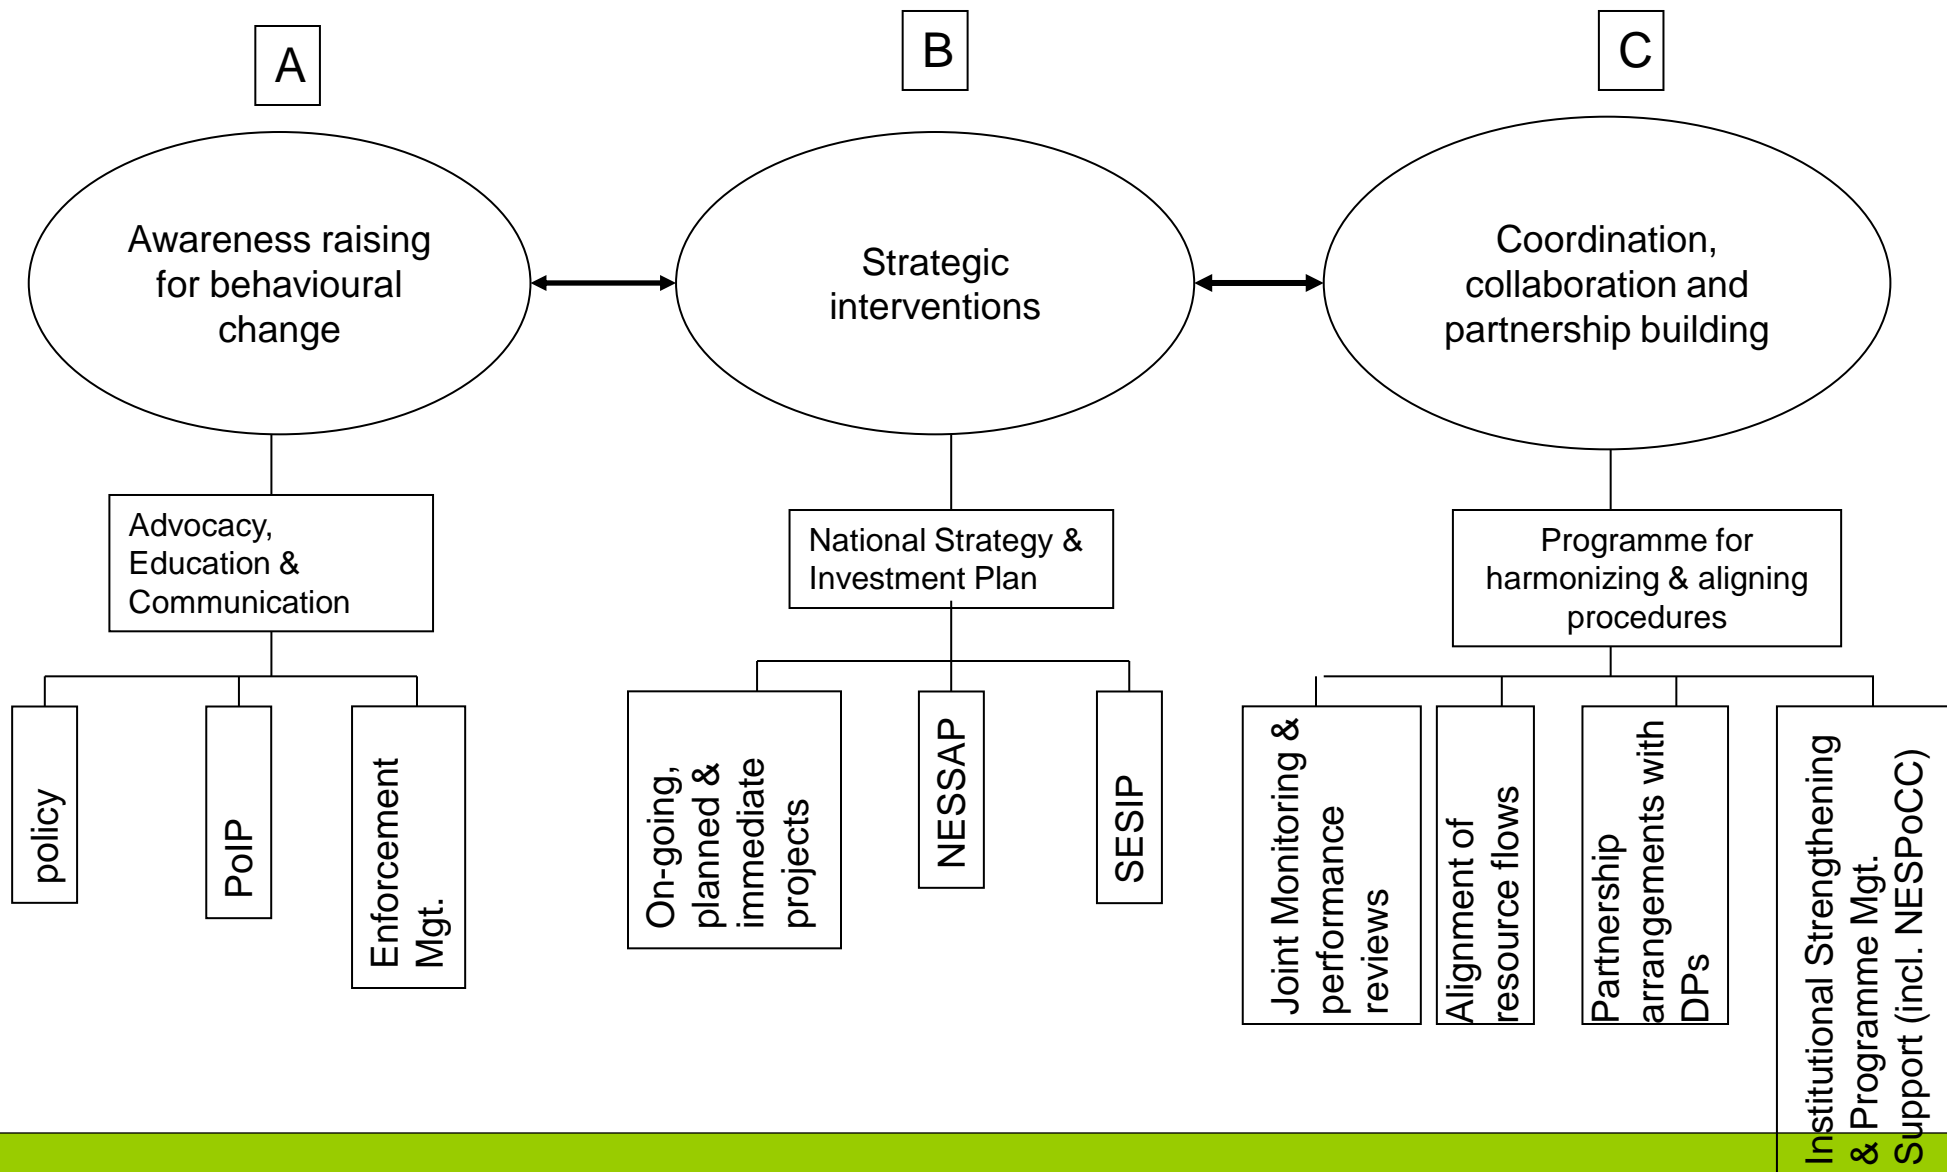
A

Awareness raising for behavioural change

Advocacy, Education & Communication

policy

PoIP

Enforcement Mgt.

B

Strategic interventions

National Strategy & Investment Plan

On-going, planned & immediate projects

NESSAP

SESIP

C

Coordination, collaboration and partnership building

Programme for harmonizing & aligning procedures

Joint Monitoring & performance reviews

Alignment of resource flows

Partnership arrangements with DPs

Institutional Strengthening & Programme Mgt. Support (incl. NESPoCC)